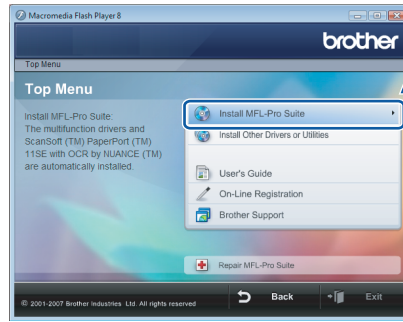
Macromedia Flash Player 8

brother

Top Menu

Top Menu

Install MFL-Pro Suite: The multifunction drivers and ScanSoft (TM) PaperPort (TM) 11SE with OCR by NUANCE (TM) are automatically installed.

Install MFL-Pro Suite

Install Other Drivers or Utilities

User's Guide

On-Line Registration

Brother Support

Repair MFL-Pro Suite

© 2001-2007 Brother Industries, Ltd. All rights reserved

Back

Exit